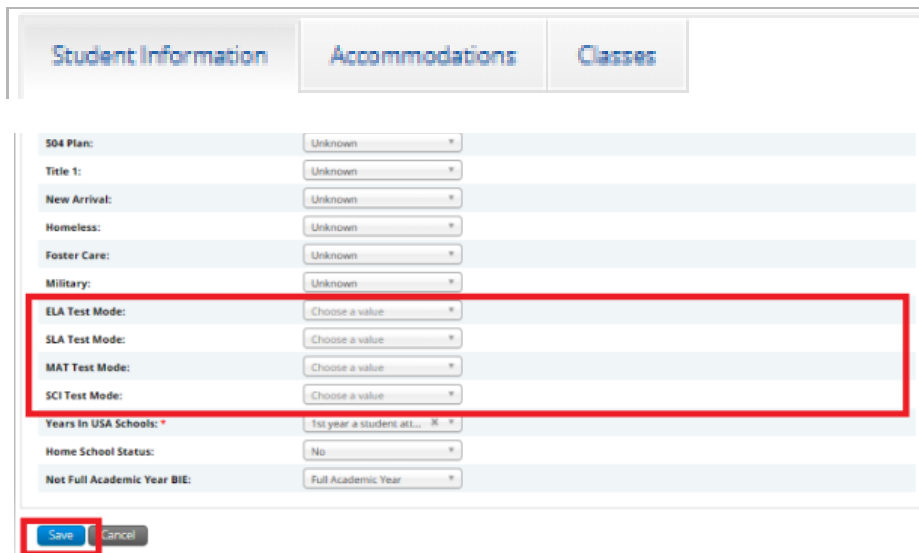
Student Information | Accommodations | Classes

| | |
|---|---|
| 504 Plan: | Unknown |
| Title 1: | Unknown |
| New Arrival: | Unknown |
| Homeless: | Unknown |
| Foster Care: | Unknown |
| Military: | Unknown |
| ELA Test Mode: | Choose a value |
| SLA Test Mode: | Choose a value |
| MAT Test Mode: | Choose a value |
| SCI Test Mode: | Choose a value |
| Years In USA Schools: * | 1st year a student att... |
| Home School Status: | No |
| Not Full Academic Year BIE: | Full Academic Year |

Save Cancel